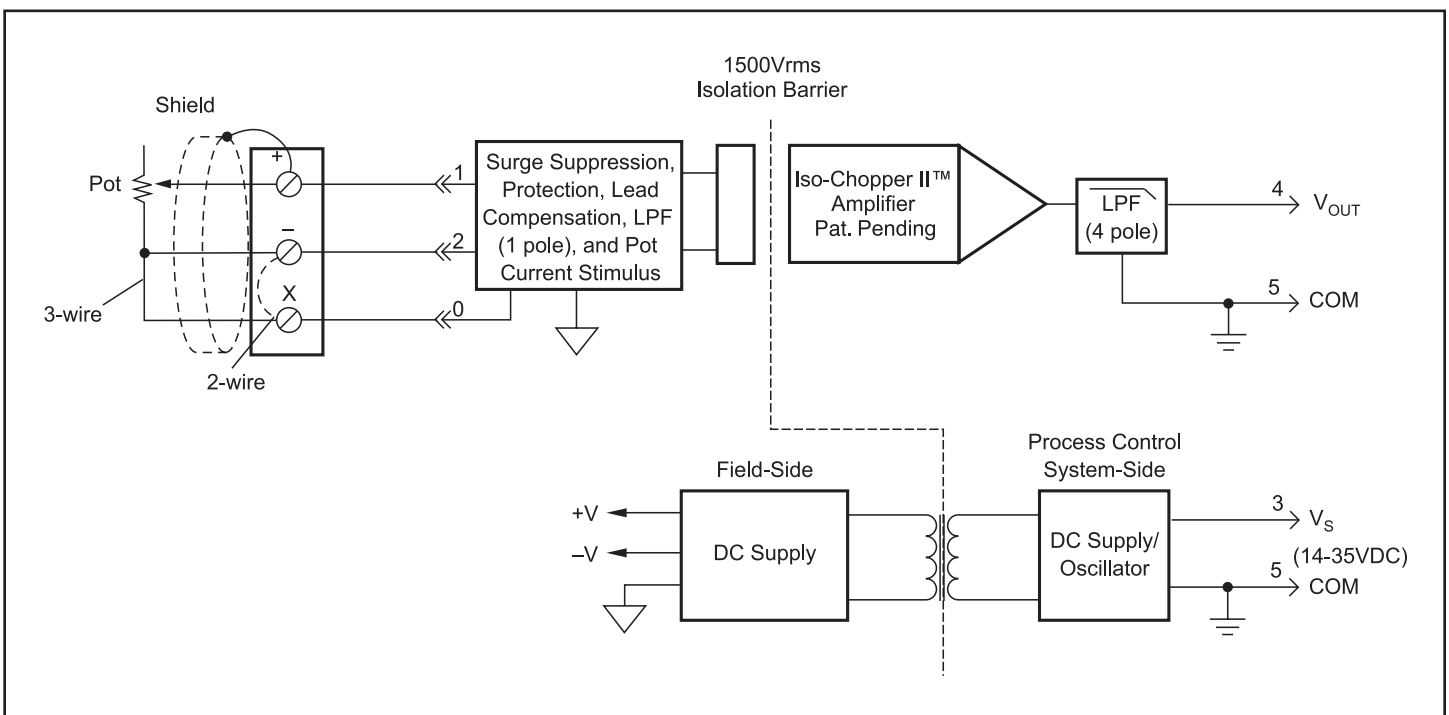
1500Vrms
Isolation Barrier

Shield

Pot

+

–

X

3-wire

2-wire

1

2

0

Surge Suppression, Protection, Lead Compensation, LPF (1 pole), and Pot Current Stimulus

Iso-Chopper II™ Amplifier Pat. Pending

LPF
(4 pole)

4 $V_{OUT}$

5 COM

Field-Side

+V

–V

DC Supply

Process Control
System-Side

DC Supply/
Oscillator

3 $V_S$
(14-35VDC)

5 COM